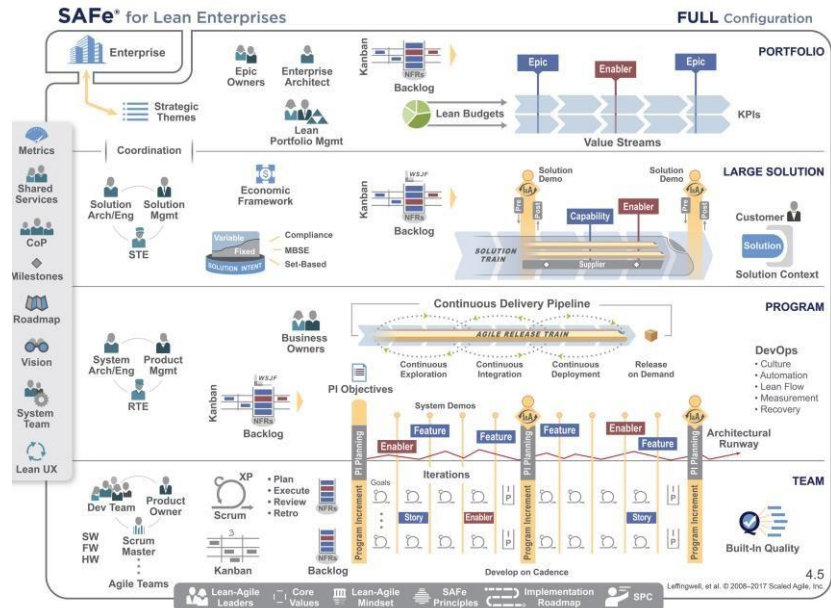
SAFe® for Lean Enterprises

FULL Configuration

Enterprise

Strategic Themes

Epic Owners

Enterprise Architect

Kanban

NFRs

Backlog

PORTFOLIO

Epic

Enabler

Epic

Lean Budgets

KPIs

Value Streams

Lean Portfolio Mgmt

Metrics

Shared Services

CoP

Milestones

Roadmap

Vision

System Team

Lean UX

Coordination

Solution Arch/Eng

Solution Mgmt

STE

Economic Framework

Variable

Fixed

SOLUTION INTENT

Compliance

MBSE

Set-Based

Kanban

WSJF

NFRs

Backlog

Solution Demo

Solution Demo

Pre

Post

Capability

Enabler

Pre

Post

SOLUTION TRAIN

Supplier

LARGE SOLUTION

Customer

Solution

Solution Context

PROGRAM

Continuous Delivery Pipeline

AGILE RELEASE TRAIN

Business Owners

Continuous Exploration

Continuous Integration

Continuous Deployment

Release on Demand

DevOps
• Culture
• Automation
• Lean Flow
• Measurement
• Recovery

System Arch/Eng

Product Mgmt

RTE

PI Objectives

Kanban

WSJF

NFRs

Backlog

System Demos

PI Planning

Enabler

Feature

Feature

Feature

Enabler

Feature

Architectural Runway

Iterations

TEAM

Dev Team

Product Owner

SW
FW
HW

Scrum Master

Agile Teams

XP

Scrum

• Plan
• Execute
• Review
• Retro

NFRs

Kanban

Backlog

Goals

Story

Enabler

Story

IP

IP

IP

Program Increment

Program Increment

Program Increment

Develop on Cadence

Built-In Quality

4.5

Leffingwell, et al. © 2008–2017 Scaled Agile, Inc.

Lean-Agile Leaders

Core Values

Lean-Agile Mindset

SAFe Principles

Implementation Roadmap

SPC